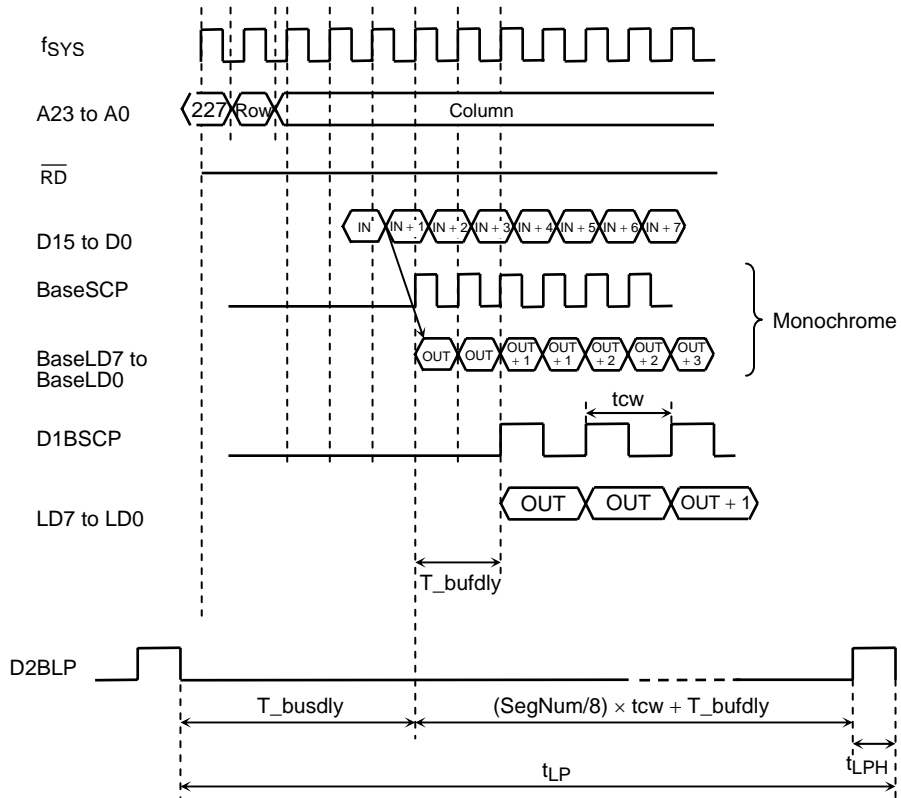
$f_{SYS}$

A23 to A0

227 Row Column

$\overline{RD}$

D15 to D0

IN IN + 1 IN + 2 IN + 3 IN + 4 IN + 5 IN + 6 IN + 7

BaseSCP

Monochrome

BaseLD7 to BaseLD0

OUT OUT OUT + 1 OUT + 1 OUT + 2 OUT + 2 OUT + 3

tcw

D1BSCP

LD7 to LD0

OUT OUT OUT + 1

T_bufdly

D2BLP

T_busdly

(SegNum/8) × tcw + T_bufdly

$t_{LPH}$

$t_{LP}$